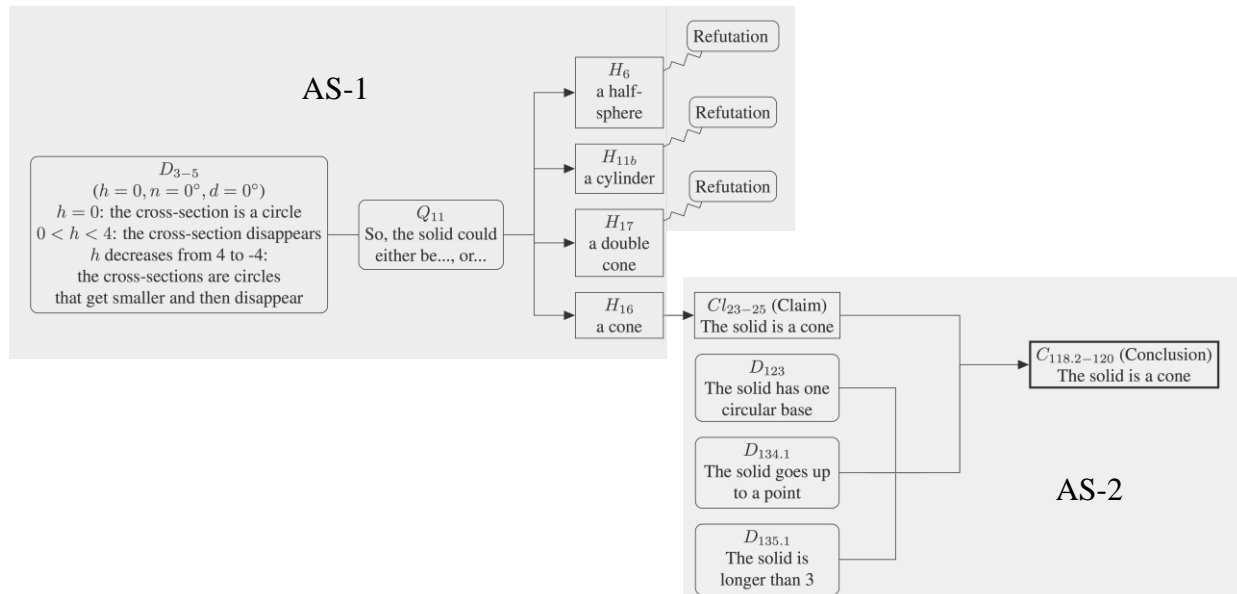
AS-1

$D_{3-5}$
$(h=0, n=0°, d=0°)$
$h=0$: the cross-section is a circle
$0<h<4$: the cross-section disappears
$h$ decreases from 4 to -4:
the cross-sections are circles that get smaller and then disappear

$Q_{11}$
So, the solid could either be..., or...

$H_6$
a half-sphere

Refutation

$H_{11b}$
a cylinder

Refutation

$H_{17}$
a double cone

Refutation

$H_{16}$
a cone

$Cl_{23-25}$ (Claim)
The solid is a cone

$D_{123}$
The solid has one circular base

$D_{134.1}$
The solid goes up to a point

$D_{135.1}$
The solid is longer than 3

$C_{118.2-120}$ (Conclusion)
The solid is a cone

AS-2